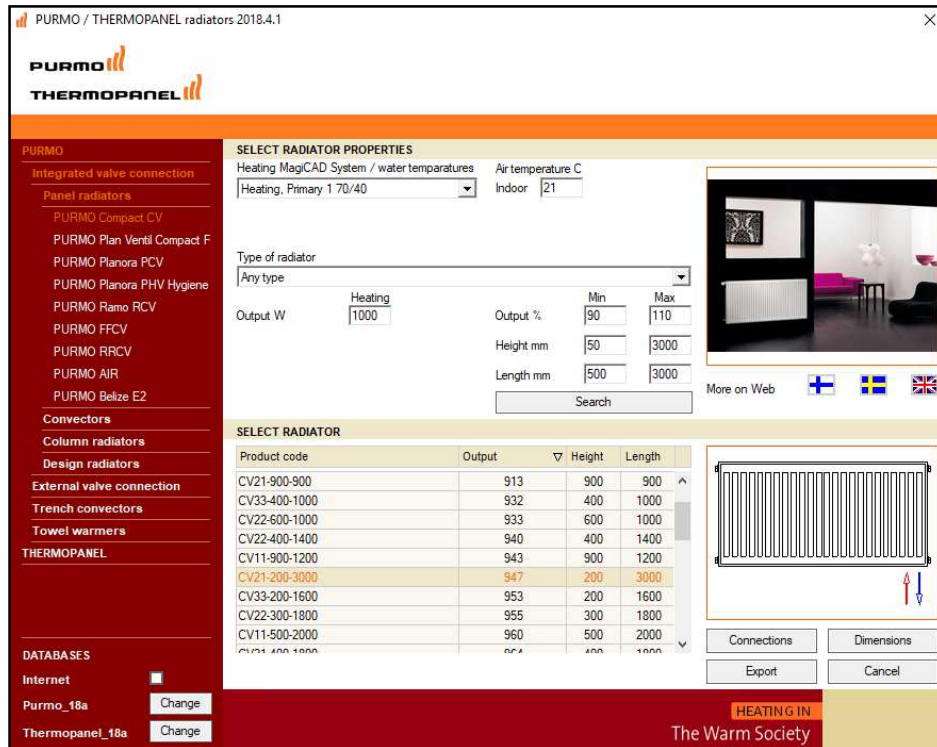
PURMO / THERMOPANEL radiators 2018.4.1

PURMO
THERMOPANEL

PURMO
Integrated valve connection
Panel radiators
PURMO Compact CV
PURMO Plan Ventil Compact F
PURMO Planora PCV
PURMO Planora PHV Hygiene
PURMO Ramo RCV
PURMO FFCV
PURMO RRCV
PURMO AIR
PURMO Belize E2
Convectors
Column radiators
Design radiators
External valve connection
Trench convectors
Towel warmers
THERMOPANEL

DATABASES
Internet
Purmo_18a Change
Thermopanel_18a Change

SELECT RADIATOR PROPERTIES
Heating MagiCAD System / water temparatures
Heating, Primary 1 70/40
Air temperature C
Indoor 21

Type of radiator
Any type

Heating
Output W 1000
Min Max
Output % 90 110
Height mm 50 3000
Length mm 500 3000
Search

More on Web

SELECT RADIATOR

| Product code | Output | Height | Length |
|---|---|---|---|
| CV21-900-900 | 913 | 900 | 900 |
| CV33-400-1000 | 932 | 400 | 1000 |
| CV22-600-1000 | 933 | 600 | 1000 |
| CV22-400-1400 | 940 | 400 | 1400 |
| CV11-900-1200 | 943 | 900 | 1200 |
| CV21-200-3000 | 947 | 200 | 3000 |
| CV33-200-1600 | 953 | 200 | 1600 |
| CV22-300-1800 | 955 | 300 | 1800 |
| CV11-500-2000 | 960 | 500 | 2000 |
| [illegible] | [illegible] | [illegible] | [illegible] |

Connections Dimensions
Export Cancel

HEATING IN
The Warm Society